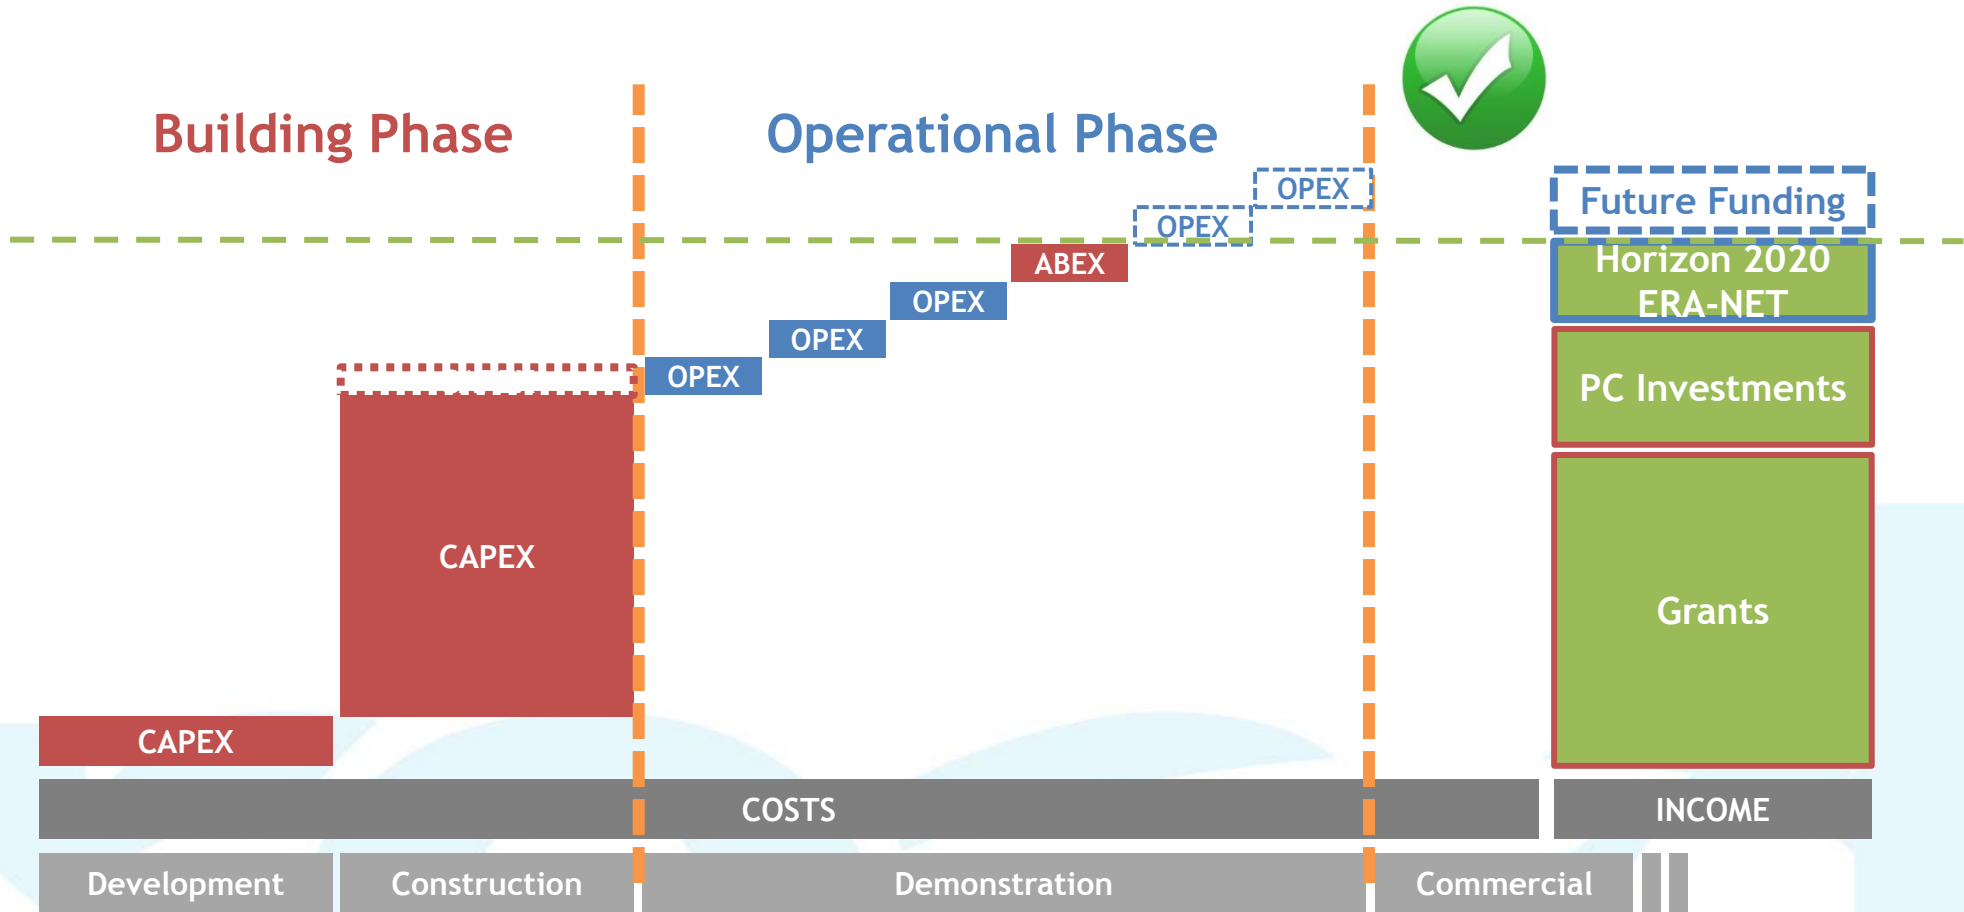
Building Phase

Operational Phase

OPEX

OPEX

ABEX

OPEX

OPEX

OPEX

CAPEX

CAPEX

Future Funding

Horizon 2020 ERA-NET

PC Investments

Grants

COSTS

INCOME

Development

Construction

Demonstration

Commercial